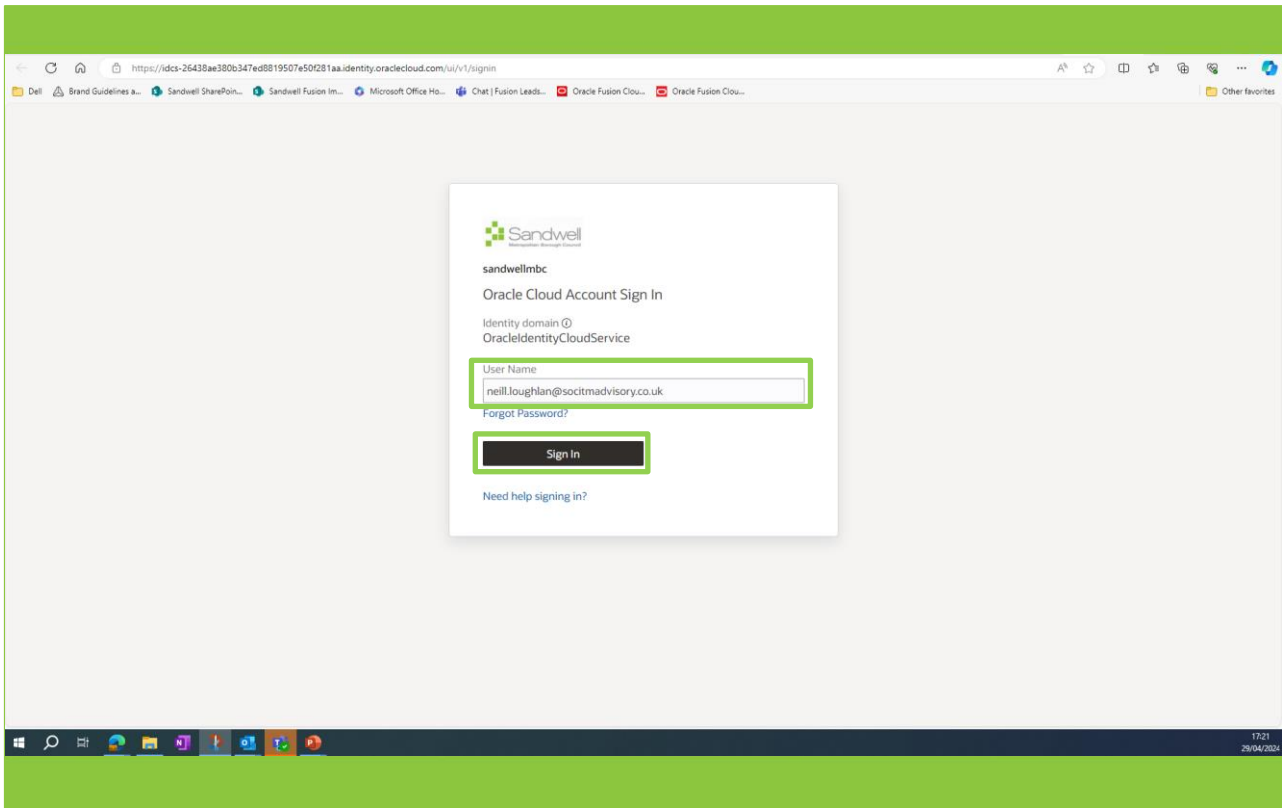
https://idcs-26438ae380b347ed8819507e50f281aa.identity.oraclecloud.com/ui/v1/signin

Dell Brand Guidelines a... Sandwell SharePoin... Sandwell Fusion Im... Microsoft Office Ho... Chat | Fusion Leads... Oracle Fusion Clou... Oracle Fusion Clou... Other favorites

Sandwell
Metropolitan Borough Council

sandwellmbc

Oracle Cloud Account Sign In

Identity domain ⓘ
OracleIdentityCloudService

User Name
neill.loughlan@socitmadvisory.co.uk

Forgot Password?

Sign In

Need help signing in?

17:21
29/04/2024